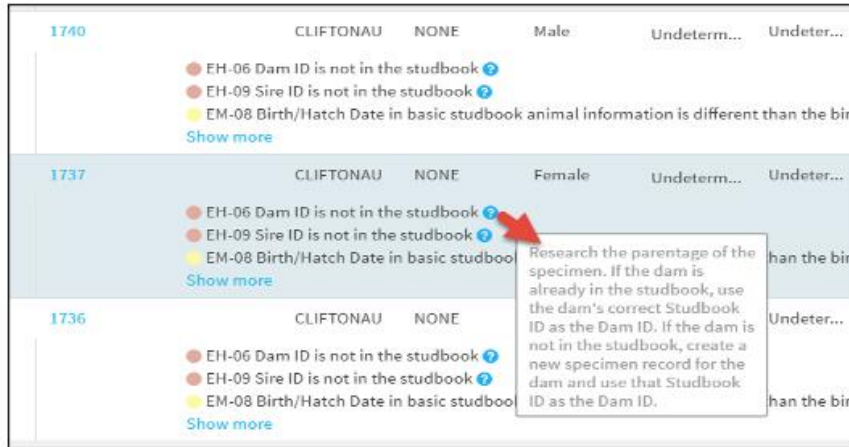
1740 CLIFTONAU NONE Male Undeterm... Undeter...

EH-06 Dam ID is not in the studbook
EH-09 Sire ID is not in the studbook
EM-08 Birth/Hatch Date in basic studbook animal information is different than the bir
Show more

1737 CLIFTONAU NONE Female Undeterm... Undeter...

EH-06 Dam ID is not in the studbook
EH-09 Sire ID is not in the studbook
EM-08 Birth/Hatch Date in basic studboo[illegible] han the bir
Show more

Research the parentage of the specimen. If the dam is already in the studbook, use the dam's correct Studbook ID as the Dam ID. If the dam is not in the studbook, create a new specimen record for the dam and use that Studbook ID as the Dam ID.

1736 CLIFTONAU NONE Undeter...

EH-06 Dam ID is not in the studbook
EH-09 Sire ID is not in the studbook
EM-08 Birth/Hatch Date in basic studboo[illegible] han the bir
Show more